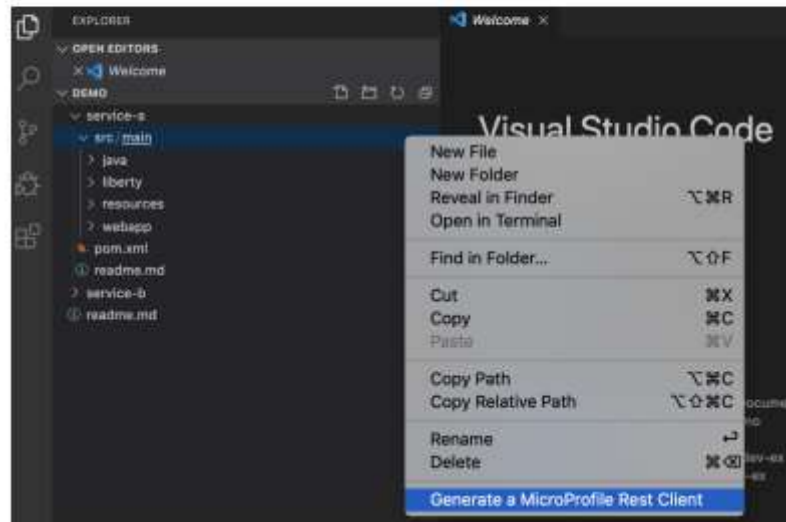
EXPLORER

OPEN EDITORS

× Welcome

DEMO

service-a

src / main

java

liberty

resources

webapp

pom.xml

readme.md

service-b

readme.md

Welcome ×

Visual Studio Code

New File

New Folder

Reveal in Finder ⌥⌘R

Open in Terminal

Find in Folder... ⌥⇧F

Cut ⌘X

Copy ⌘C

Paste ⌘V

Copy Path ⌥⌘C

Copy Relative Path ⌥⇧⌘C

Rename ↵

Delete ⌘⌫

Generate a MicroProfile Rest Client

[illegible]